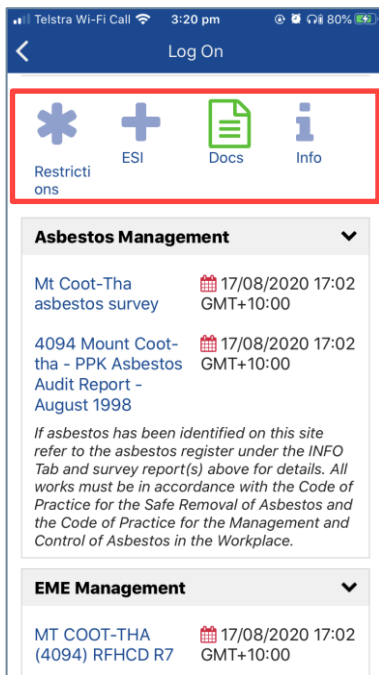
Telstra Wi-Fi Call 3:20 pm 80%

Log On

Restrictions ESI Docs Info

Asbestos Management

Mt Coot-Tha asbestos survey 17/08/2020 17:02 GMT+10:00

4094 Mount Coot-tha - PPK Asbestos Audit Report - August 1998 17/08/2020 17:02 GMT+10:00

If asbestos has been identified on this site refer to the asbestos register under the INFO Tab and survey report(s) above for details. All works must be in accordance with the Code of Practice for the Safe Removal of Asbestos and the Code of Practice for the Management and Control of Asbestos in the Workplace.

EME Management

MT COOT-THA (4094) RFHCD R7 17/08/2020 17:02 GMT+10:00